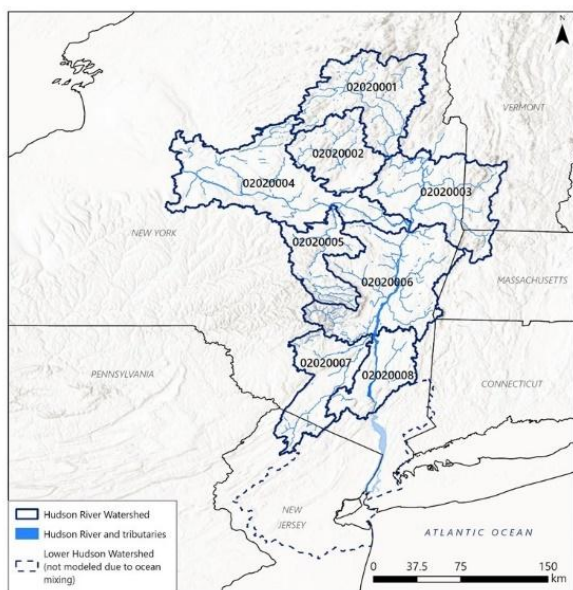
N

02020001

VERMONT

02020002

02020004

02020003

NEW YORK

02020005

02020006

MASSACHUSETTS

02020007

02020008

PENNSYLVANIA

CONNECTICUT

NEW JERSEY

ATLANTIC OCEAN

Hudson River Watershed

Hudson River and tributaries

Lower Hudson Watershed (not modeled due to ocean mixing)

0 37.5 75 150 km